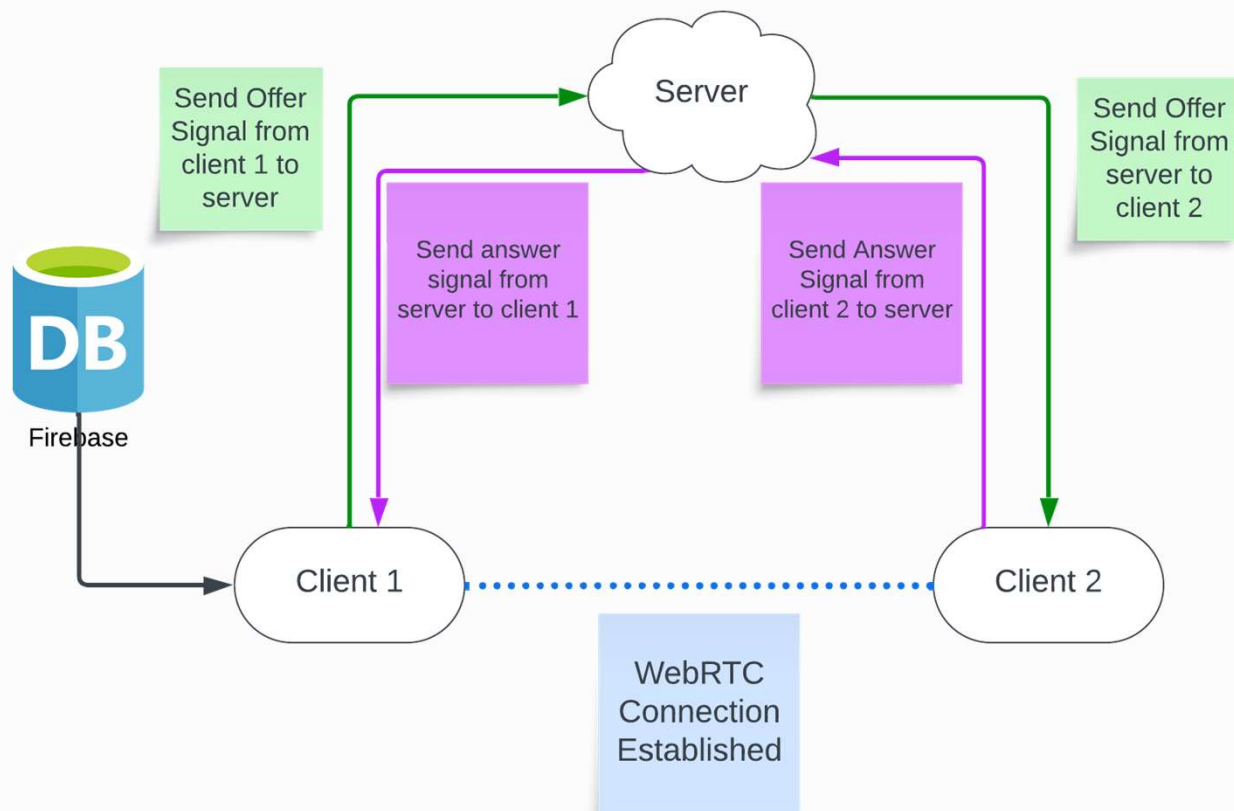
Send Offer Signal from client 1 to server

Server

Send Offer Signal from server to client 2

Send answer signal from server to client 1

Send Answer Signal from client 2 to server

DB

Firebase

Client 1

Client 2

WebRTC Connection Established